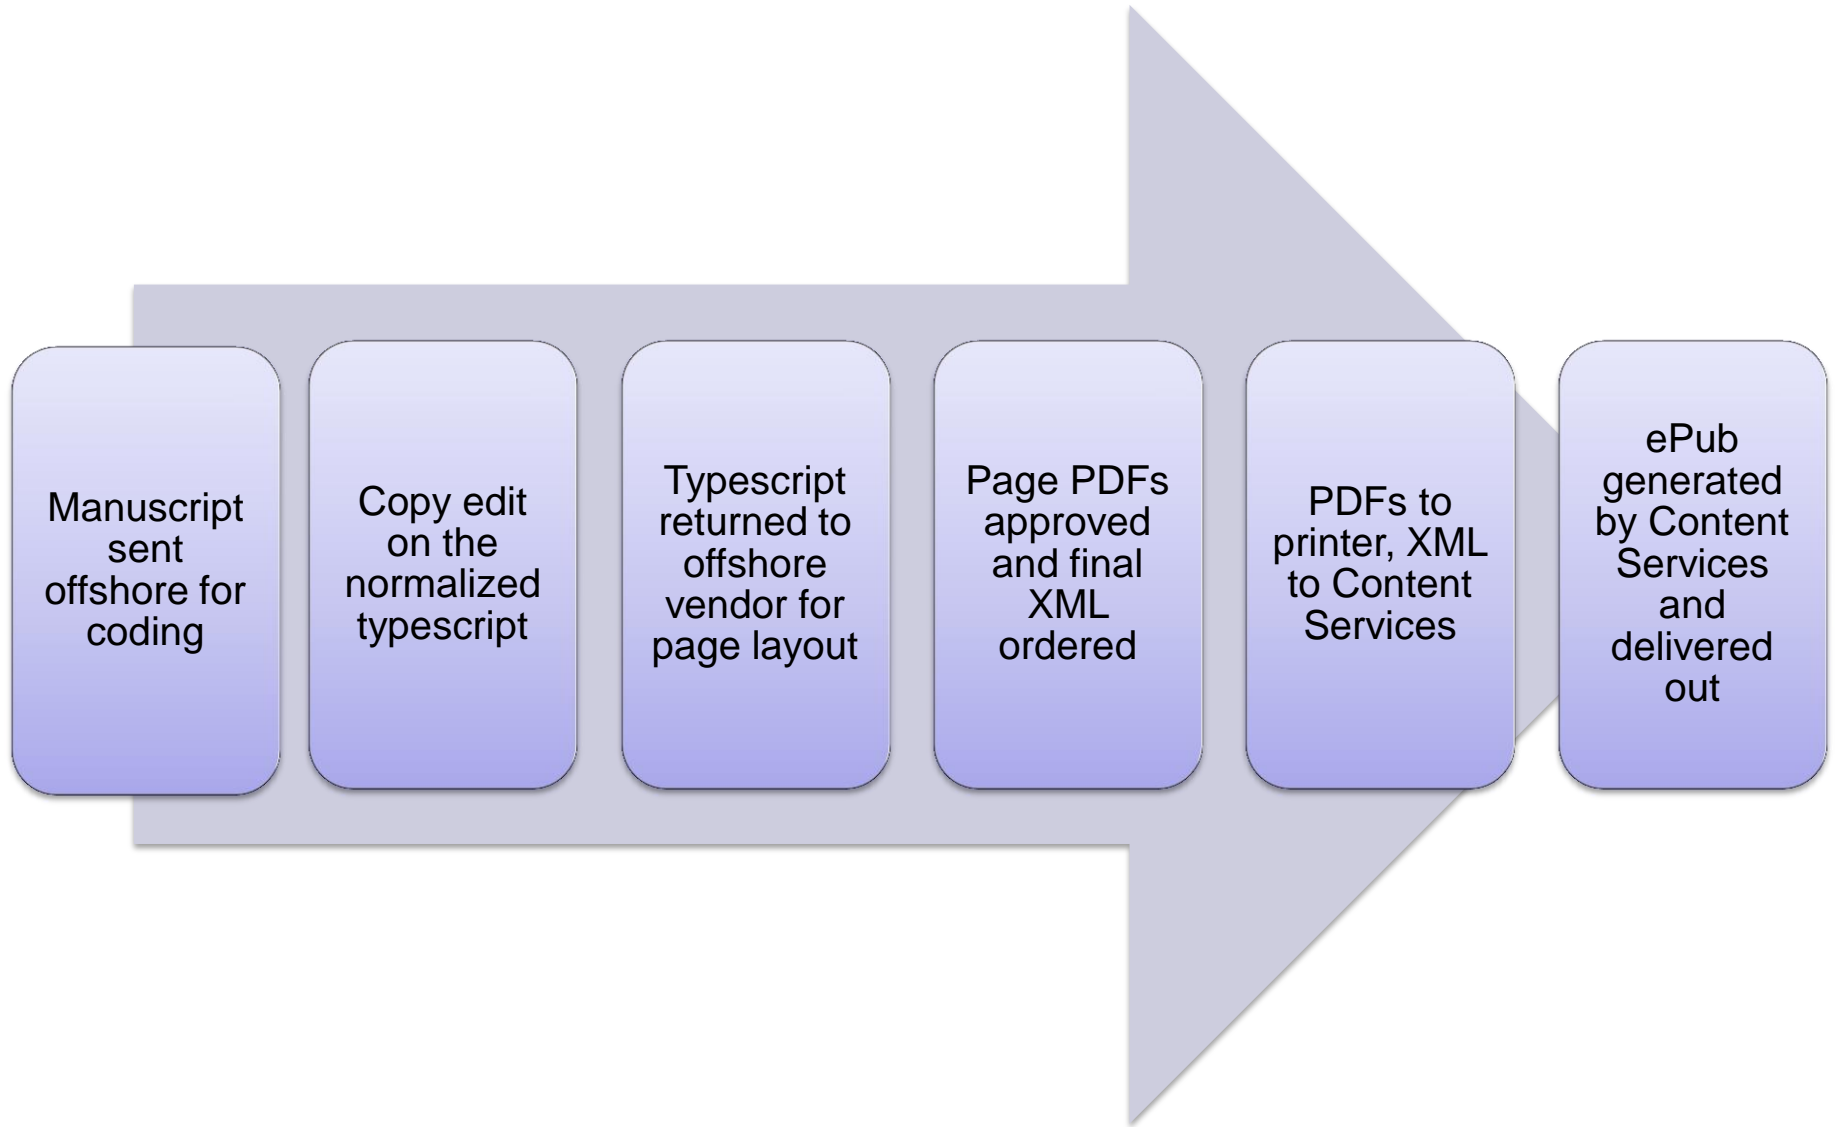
Manuscript sent offshore for coding

Copy edit on the normalized typescript

Typescript returned to offshore vendor for page layout

Page PDFs approved and final XML ordered

PDFs to printer, XML to Content Services

ePub generated by Content Services and delivered out